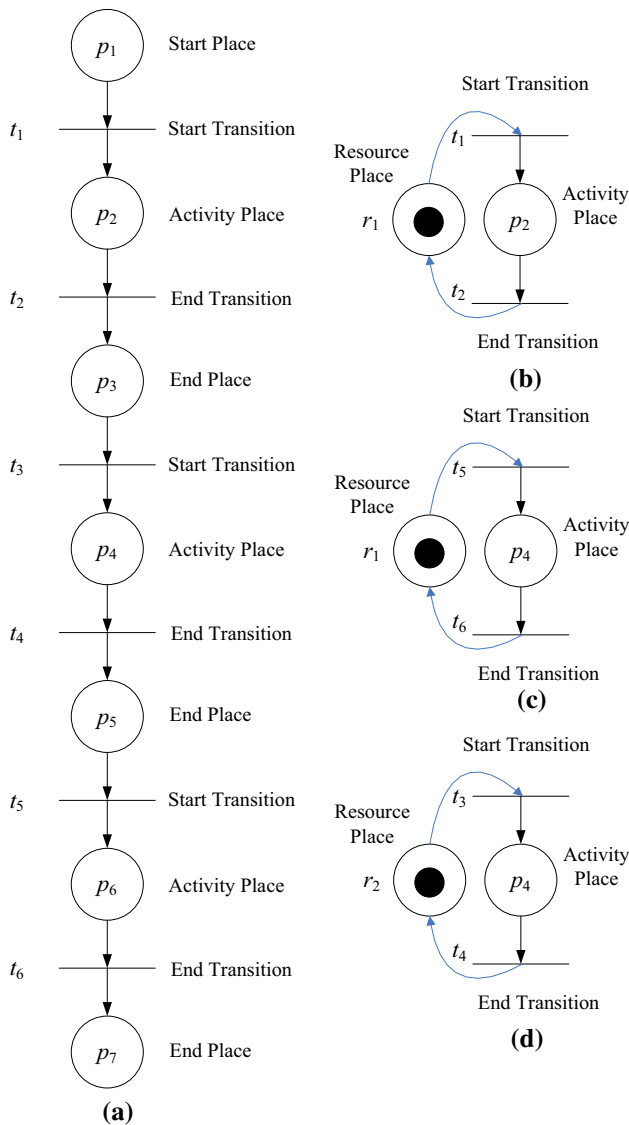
$p_1$ Start Place

$t_1$ Start Transition

$p_2$ Activity Place

$t_2$ End Transition

$p_3$ End Place

$t_3$ Start Transition

$p_4$ Activity Place

$t_4$ End Transition

$p_5$ End Place

$t_5$ Start Transition

$p_6$ Activity Place

$t_6$ End Transition

$p_7$ End Place

(a)

Start Transition

$t_1$

Resource Place

$r_1$

$p_2$

Activity Place

$t_2$

End Transition

(b)

Start Transition

$t_5$

Resource Place

$r_1$

$p_4$

Activity Place

$t_6$

End Transition

(c)

Start Transition

$t_3$

Resource Place

$r_2$

$p_4$

Activity Place

$t_4$

End Transition

(d)